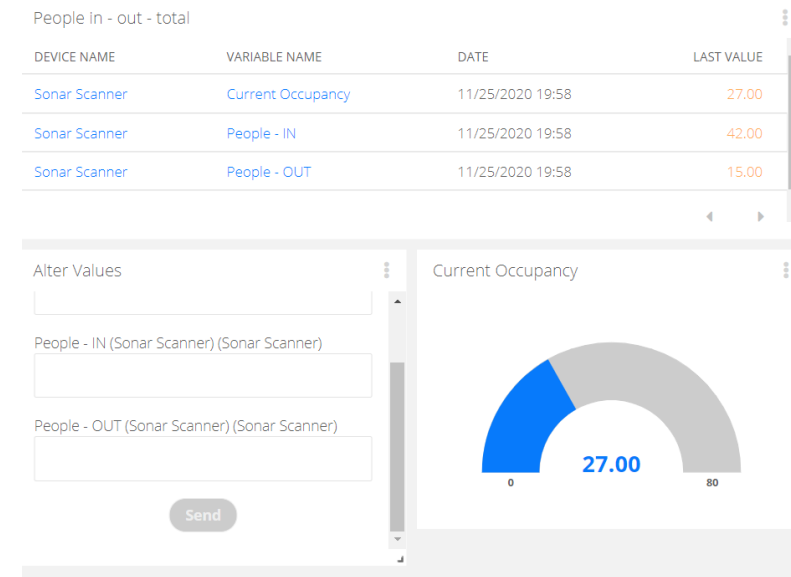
People in - out - total

| DEVICE NAME | VARIABLE NAME | DATE | LAST VALUE |
|---|---|---|---|
| Sonar Scanner | Current Occupancy | 11/25/2020 19:58 | 27.00 |
| Sonar Scanner | People - IN | 11/25/2020 19:58 | 42.00 |
| Sonar Scanner | People - OUT | 11/25/2020 19:58 | 15.00 |

Alter Values

People - IN (Sonar Scanner) (Sonar Scanner)

People - OUT (Sonar Scanner) (Sonar Scanner)

Send

Current Occupancy

27.00

0

80